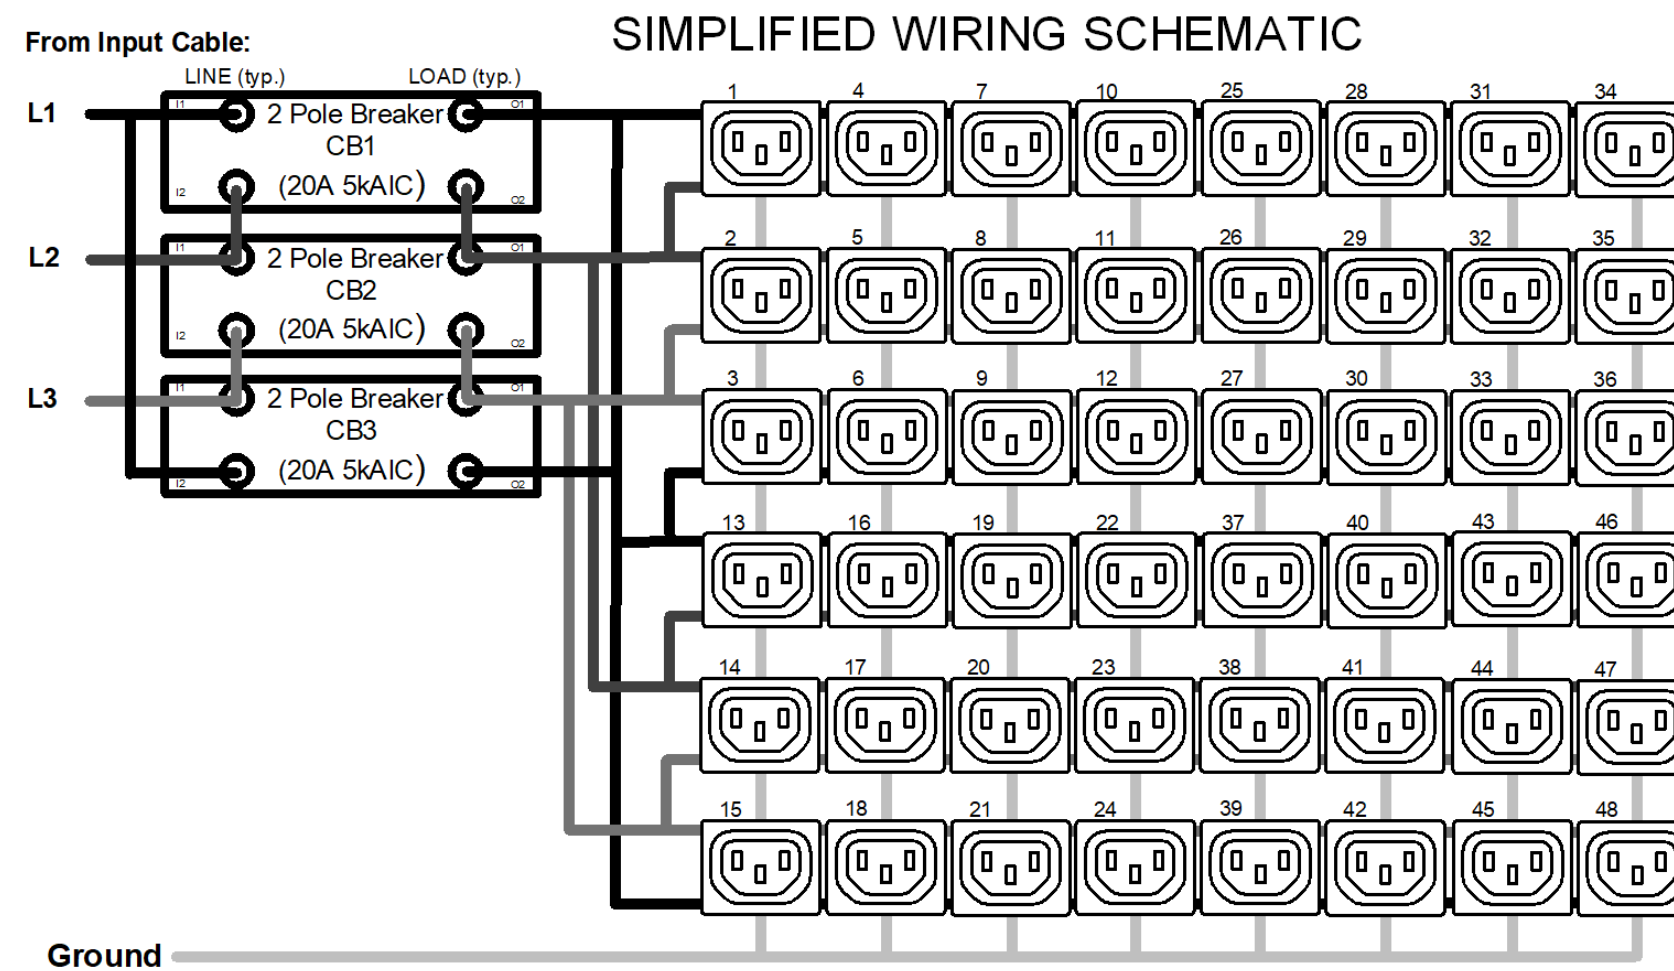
SIMPLIFIED WIRING SCHEMATIC

From Input Cable:

LINE (typ.)
LOAD (typ.)

L1
L2
L3

I1
O1
2 Pole Breaker
CB1
I2
O2
(20A 5kAIC)

I1
O1
2 Pole Breaker
CB2
I2
O2
(20A 5kAIC)

I1
O1
2 Pole Breaker
CB3
I2
O2
(20A 5kAIC)

1 4 7 10 25 28 31 34
2 5 8 11 26 29 32 35
3 6 9 12 27 30 33 36
13 16 19 22 37 40 43 46
14 17 20 23 38 41 44 47
15 18 21 24 39 42 45 48

Ground